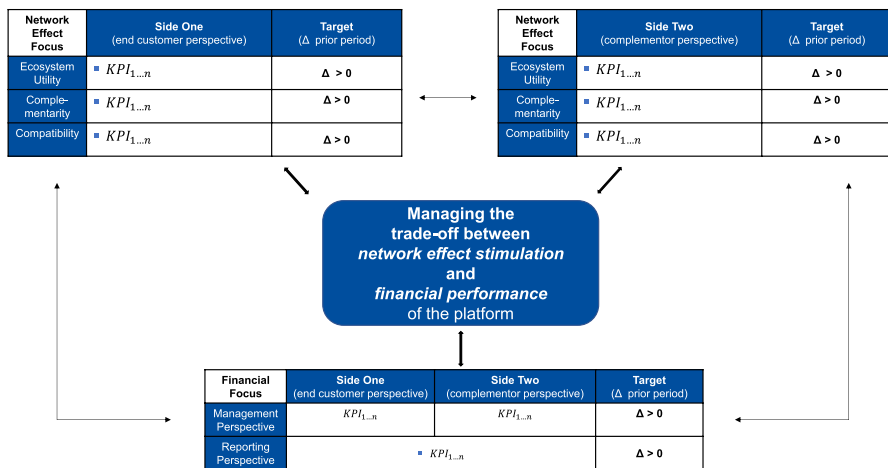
| Network Effect Focus | Side One (end customer perspective) | Target (Δ prior period) |
|---|---|---|
| Ecosystem Utility | ▪ $KPI_{1\dots n}$ | Δ > 0 |
| Complementarity | ▪ $KPI_{1\dots n}$ | Δ > 0 |
| Compatibility | ▪ $KPI_{1\dots n}$ | Δ > 0 |

| Network Effect Focus | Side Two (complementor perspective) | Target (Δ prior period) |
|---|---|---|
| Ecosystem Utility | ▪ $KPI_{1\dots n}$ | Δ > 0 |
| Complementarity | ▪ $KPI_{1\dots n}$ | Δ > 0 |
| Compatibility | ▪ $KPI_{1\dots n}$ | Δ > 0 |

Managing the trade-off between *network effect stimulation* and *financial performance* of the platform

| Financial Focus | Side One (end customer perspective) | Side Two (complementor perspective) | Target (Δ prior period) |
|---|---|---|---|
| Management Perspective | $KPI_{1\dots n}$ | $KPI_{1\dots n}$ | Δ > 0 |
| Reporting Perspective | ▪ $KPI_{1\dots n}$ | | Δ > 0 |